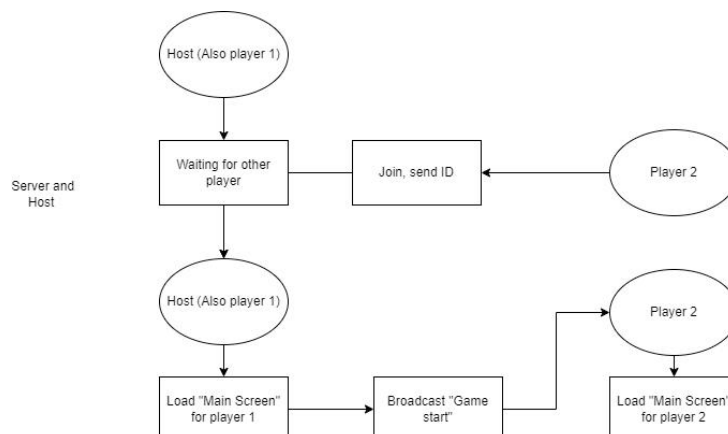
Host (Also player 1)

Server and Host

Waiting for other player

Join, send ID

Player 2

Host (Also player 1)

Player 2

Load "Main Screen" for player 1

Broadcast "Game start"

Load "Main Screen" for player 2